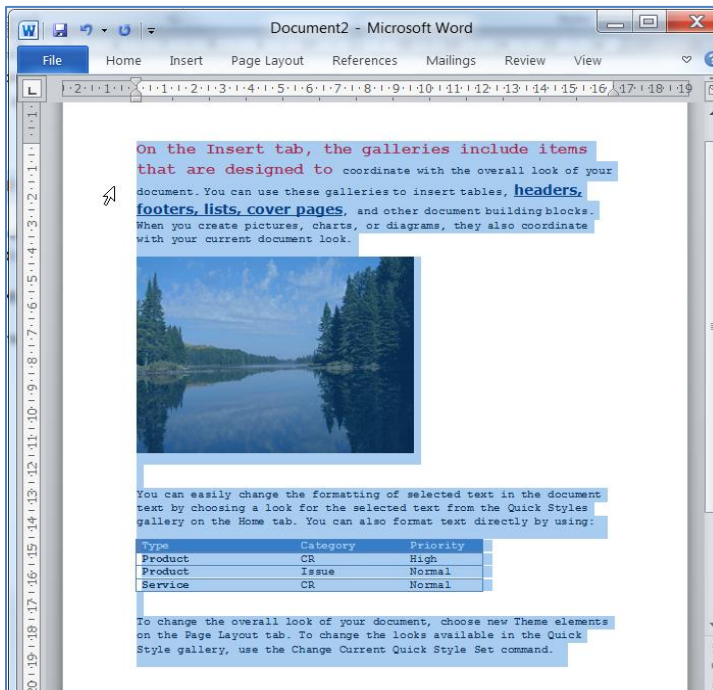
Document2 - Microsoft Word

File Home Insert Page Layout References Mailings Review View

On the Insert tab, the galleries include items that are designed to coordinate with the overall look of your document. You can use these galleries to insert tables, headers, footers, lists, cover pages, and other document building blocks. When you create pictures, charts, or diagrams, they also coordinate with your current document look.

You can easily change the formatting of selected text in the document text by choosing a look for the selected text from the Quick Styles gallery on the Home tab. You can also format text directly by using:

| Type | Category | Priority |
|---|---|---|
| Product | CR | High |
| Product | Issue | Normal |
| Service | CR | Normal |

To change the overall look of your document, choose new Theme elements on the Page Layout tab. To change the looks available in the Quick Style gallery, use the Change Current Quick Style Set command.